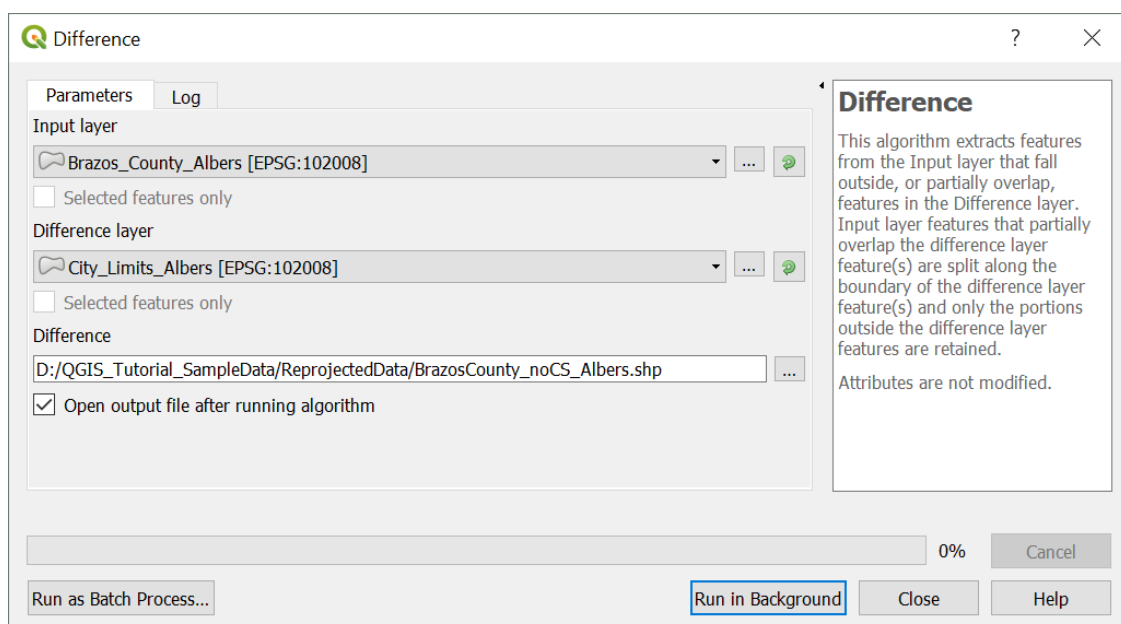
Difference

?

Parameters

Log

Input layer

Brazos_County_Albers [EPSG:102008]

...

Selected features only

Difference layer

City_Limits_Albers [EPSG:102008]

...

Selected features only

Difference

D:/QGIS_Tutorial_SampleData/ReprojectedData/BrazosCounty_noCS_Albers.shp

...

Open output file after running algorithm

Difference

This algorithm extracts features from the Input layer that fall outside, or partially overlap, features in the Difference layer. Input layer features that partially overlap the difference layer feature(s) are split along the boundary of the difference layer feature(s) and only the portions outside the difference layer features are retained.

Attributes are not modified.

0%

Cancel

Run as Batch Process...

Run in Background

Close

Help